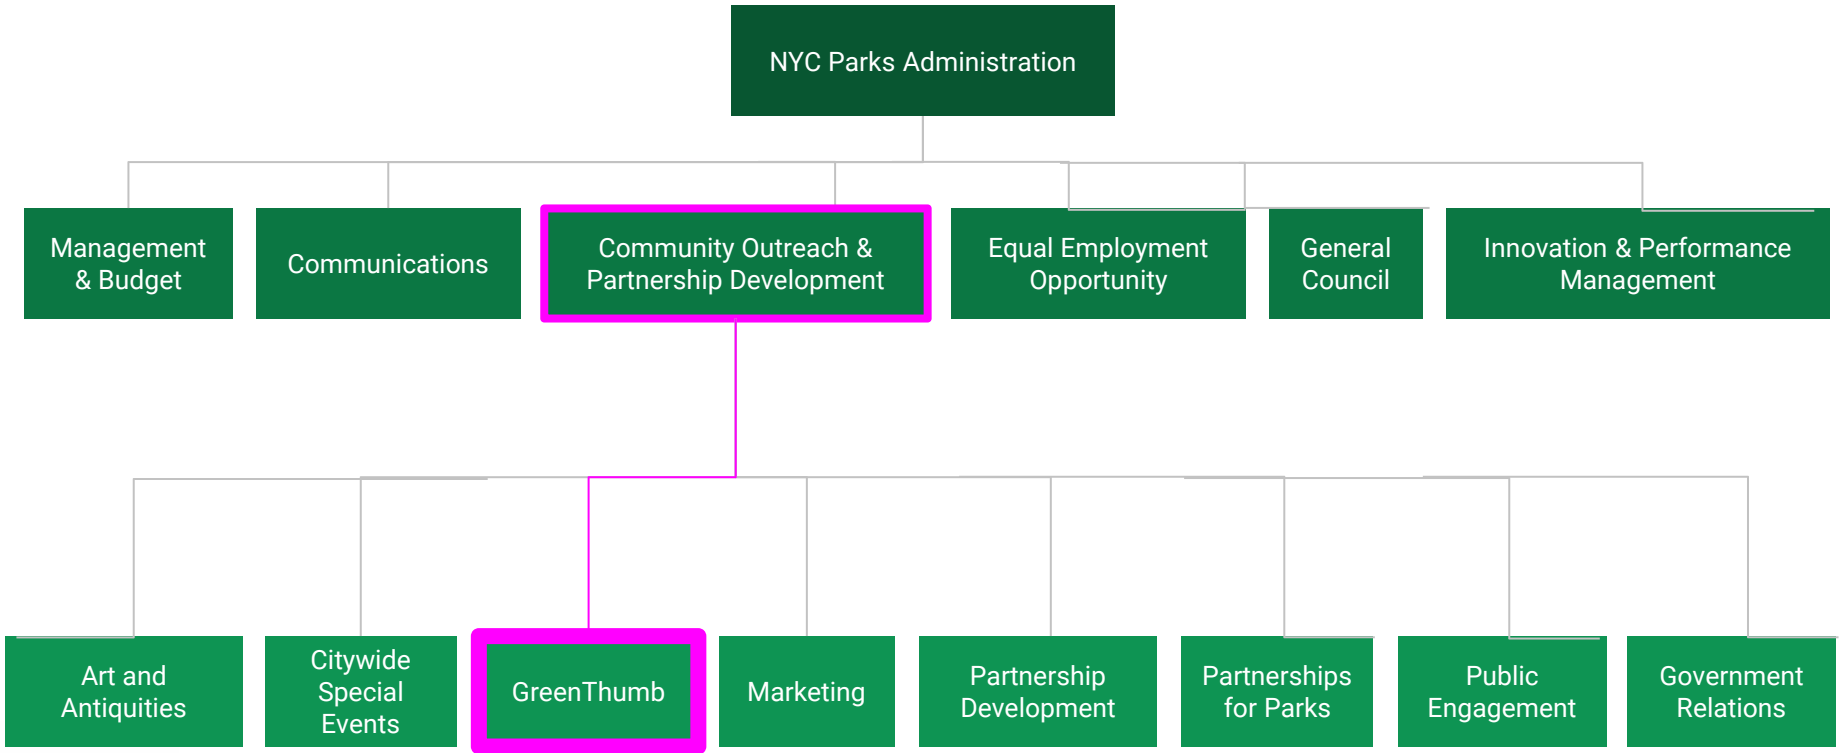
NYC Parks Administration

Management & Budget

Communications

Community Outreach & Partnership Development

Equal Employment Opportunity

General Council

Innovation & Performance Management

Art and Antiquities

Citywide Special Events

GreenThumb

Marketing

Partnership Development

Partnerships for Parks

Public Engagement

Government Relations